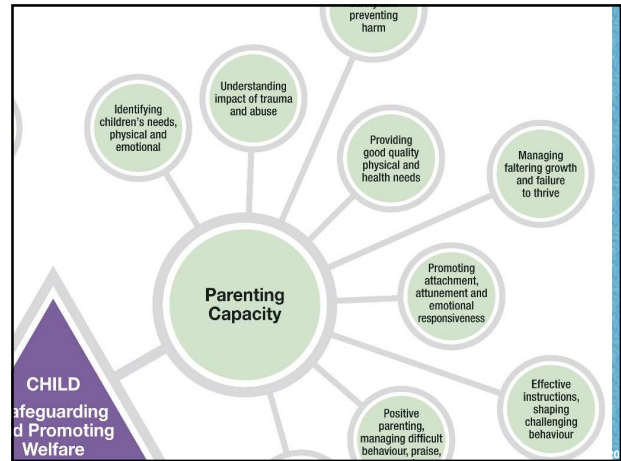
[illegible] preventing harm

Understanding impact of trauma and abuse

Identifying children's needs, physical and emotional

Providing good quality physical and health needs

Managing faltering growth and failure to thrive

Parenting Capacity

Promoting attachment, attunement and emotional responsiveness

Effective instructions, shaping challenging behaviour

Positive parenting, managing difficult behaviour, praise, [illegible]

CHILD

afeguarding d Promoting Welfare